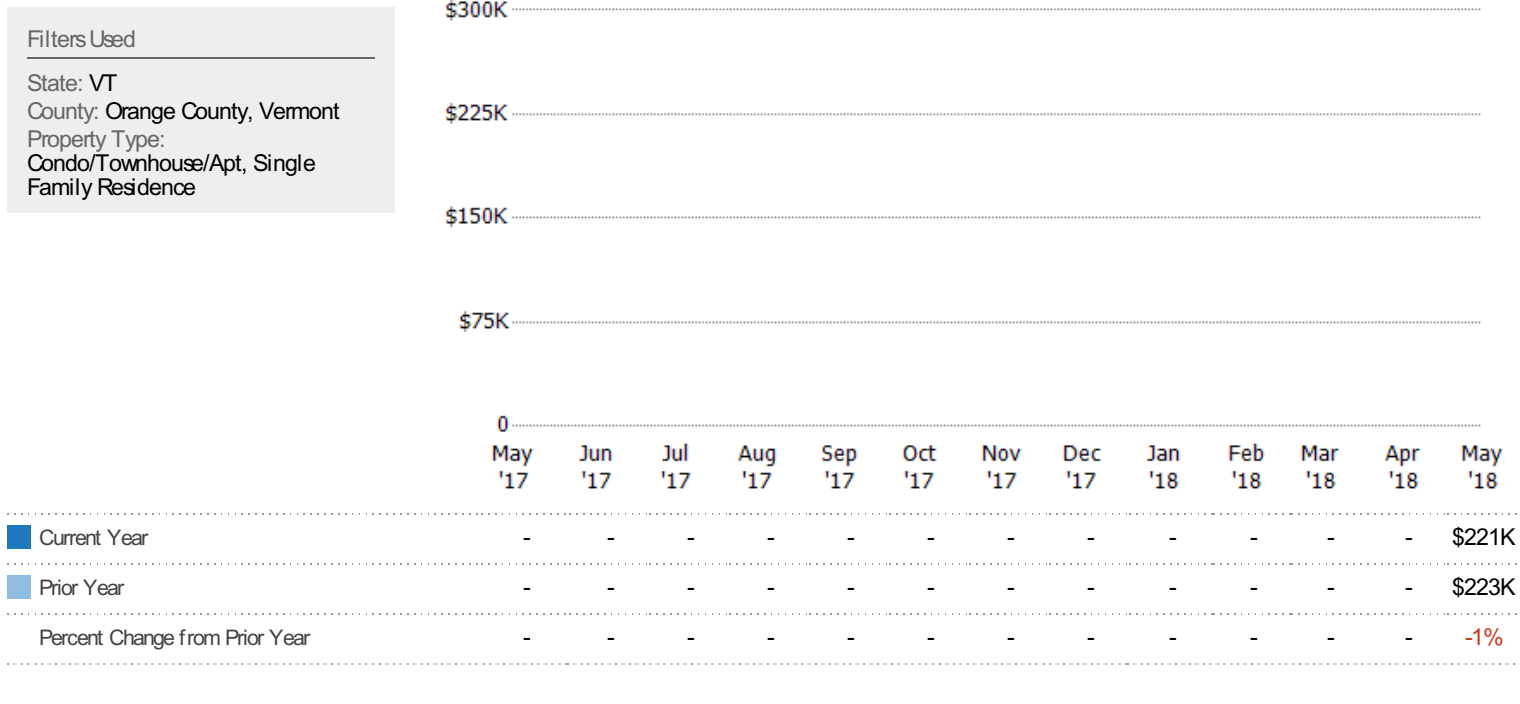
Filters Used

State: VT
County: Orange County, Vermont
Property Type:
Condo/Townhouse/Apt, Single Family Residence

$300K
$225K
$150K
$75K
0

| | May '17 | Jun '17 | Jul '17 | Aug '17 | Sep '17 | Oct '17 | Nov '17 | Dec '17 | Jan '18 | Feb '18 | Mar '18 | Apr '18 | May '18 |
|---|---|---|---|---|---|---|---|---|---|---|---|---|---|
| Current Year | - | - | - | - | - | - | - | - | - | - | - | - | $221K |
| Prior Year | - | - | - | - | - | - | - | - | - | - | - | - | $223K |
| Percent Change from Prior Year | - | - | - | - | - | - | - | - | - | - | - | - | -1% |